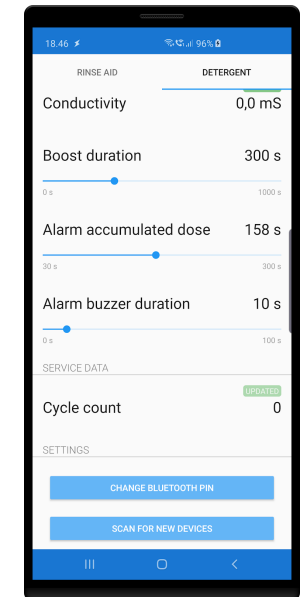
18.46 ⚡ 96%

RINSE AID
DETERGENT

Conductivity 0,0 mS

Boost duration 300 s

0 s 1000 s

Alarm accumulated dose 158 s

30 s 300 s

Alarm buzzer duration 10 s

0 s 100 s

SERVICE DATA

UPDATED

Cycle count 0

SETTINGS

CHANGE BLUETOOTH PIN

SCAN FOR NEW DEVICES